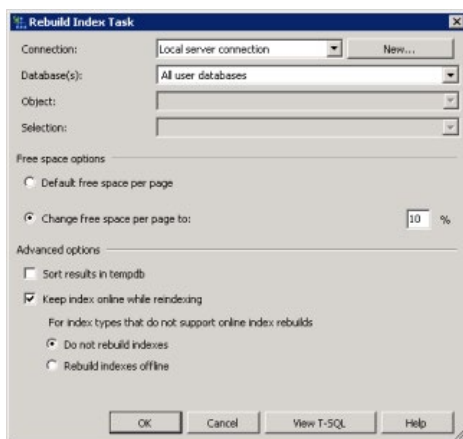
Rebuild Index Task

Connection: Local server connection New...

Database(s): All user databases

Object:

Selection:

Free space options

Default free space per page

Change free space per page to: 10 %

Advanced options

Sort results in tempdb

Keep index online while reindexing

For index types that do not support online index rebuilds

Do not rebuild indexes

Rebuild indexes offline

OK Cancel View T-SQL Help